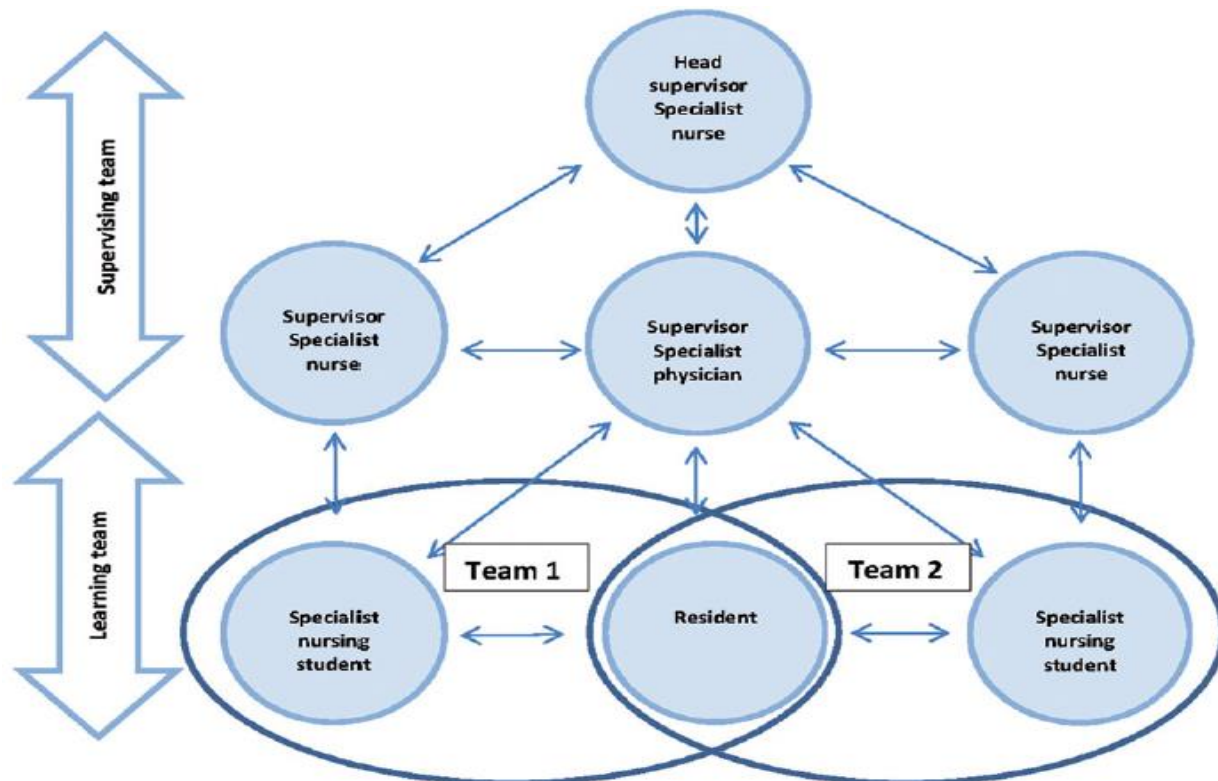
Supervising team

Learning team

Head supervisor Specialist nurse

Supervisor Specialist nurse

Supervisor Specialist physician

Supervisor Specialist nurse

Team 1

Team 2

Specialist nursing student

Resident

Specialist nursing student